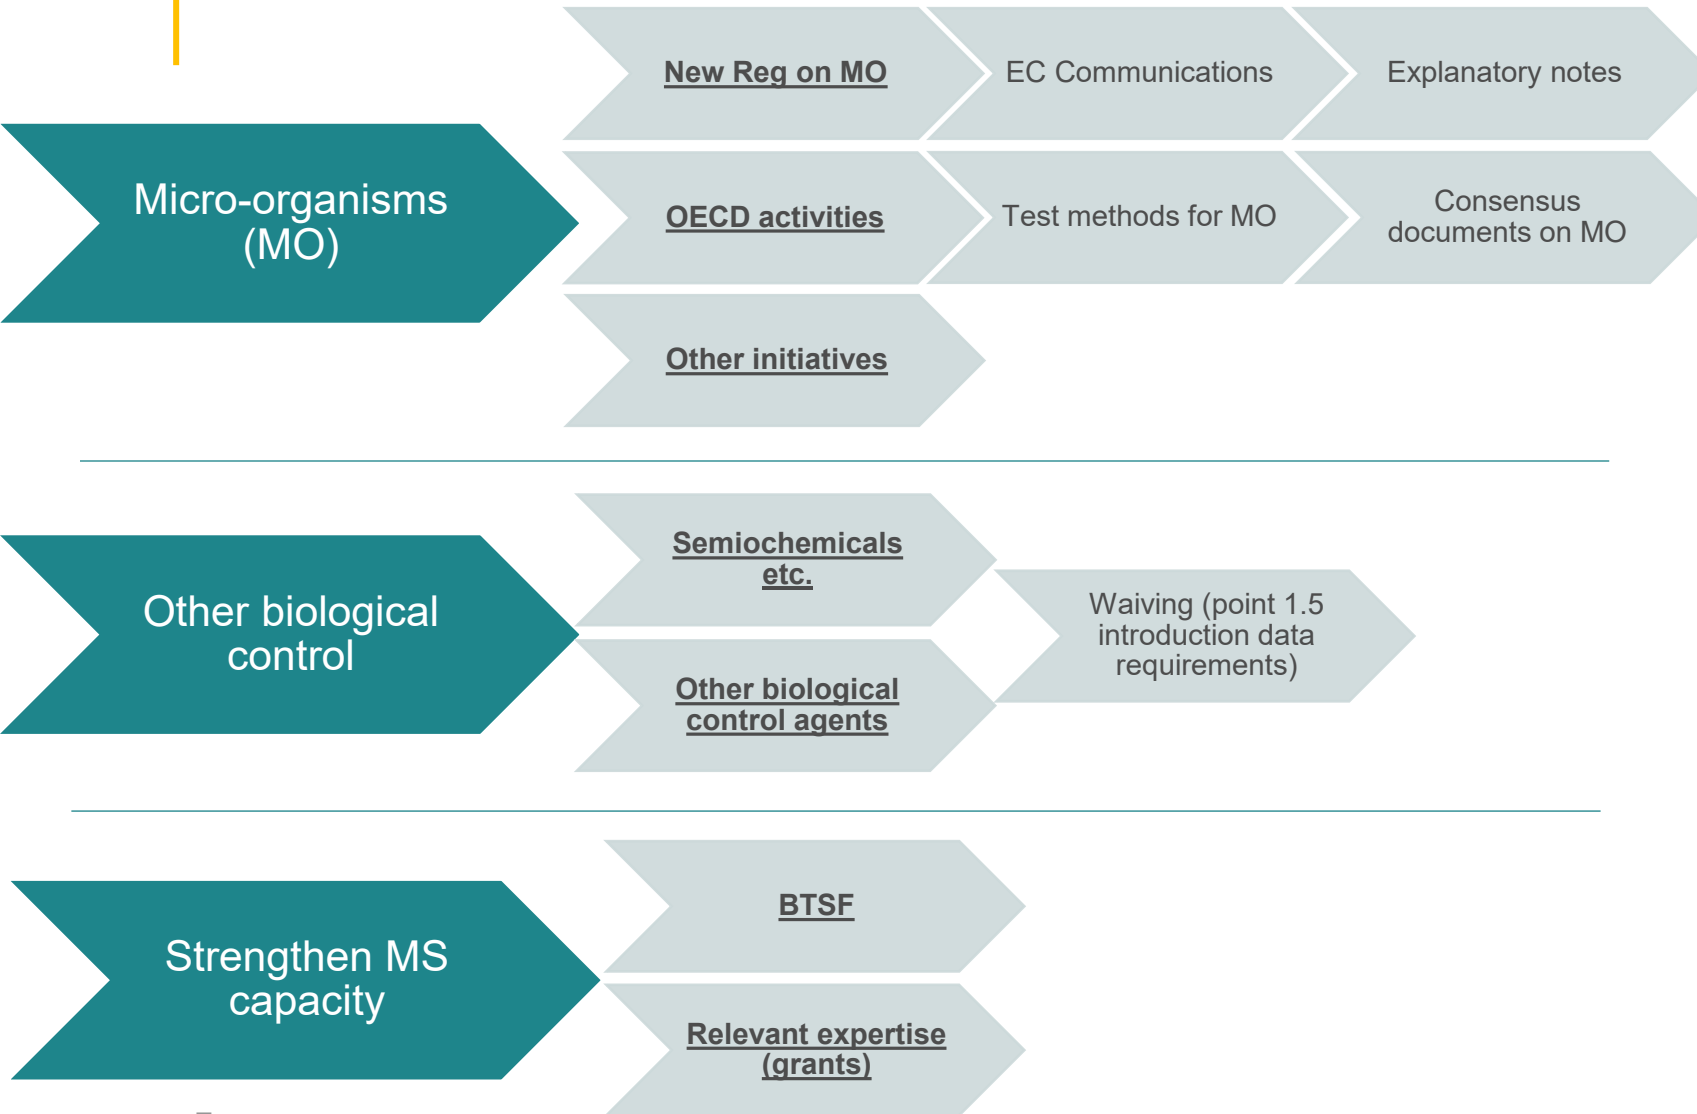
Micro-organisms (MO)

New Reg on MO

EC Communications

Explanatory notes

OECD activities

Test methods for MO

Consensus documents on MO

Other initiatives

Other biological control

Semiochemicals etc.

Other biological control agents

Waiving (point 1.5 introduction data requirements)

Strengthen MS capacity

BTSF

Relevant expertise (grants)